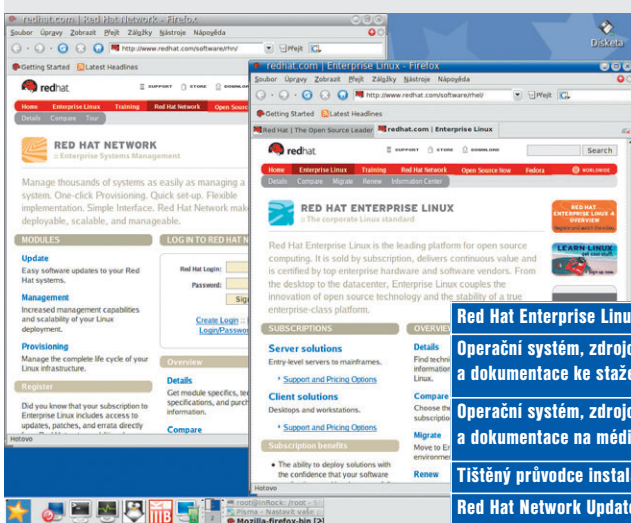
redhat.com | Red Hat Network - Firefox
Soubor Úpravy Zobrazit Přejít Záložky Nástroje Nápověda
http://www.redhat.com/software/rhn/
Přejít
Getting Started Latest Headlines
redhat
SUPPORT STORE DOWNLOAD
Home Enterprise Linux Training Red Hat Network Open Source
Details Compare Tour
RED HAT NETWORK
:: Enterprise Systems Management
Manage thousands of systems as easily as managing a system. One-click Provisioning. Quick set-up. Flexible implementation. Simple Interface. Red Hat Network make deployable, scalable, and manageable.
MODULES
Update
Easy software updates to your Red Hat systems.
Management
Increased management capabilities and scalability of your Linux deployment.
Provisioning
Manage the complete life cycle of your Linux infrastructure.
Register
Did you know that your subscription to Enterprise Linux includes access to updates, patches, and errata directly
LOG IN TO RED HAT N
Red Hat Login:
Password:
Sig
Create Login
Login/Passwo
Overview
Details
Get module specifics, te specifications, and purch information.
Compare
Hotovo

redhat.com | Enterprise Linux - Firefox
Soubor Úpravy Zobrazit Přejít Záložky Nástroje Nápověda
http://www.redhat.com/software/rhel/
Přejít
Getting Started Latest Headlines
Red Hat | The Open Source Leader
redhat.com | Enterprise Linux
redhat
SUPPORT STORE DOWNLOAD
Search
Home Enterprise Linux Training Red Hat Network Open Source Now Fedora WORLDWIDE
Details Compare Migrate Renew Information Center
RED HAT ENTERPRISE LINUX
:: The corporate Linux standard
Red Hat Enterprise Linux is the leading platform for open source computing. It is sold by subscription, delivers continuous value and is certified by top enterprise hardware and software vendors. From the desktop to the datacenter, Enterprise Linux couples the innovation of open source technology and the stability of a true enterprise-class platform.
RED HAT ENTERPRISE LINUX 4 OVERVIEW
LEARN LINUX
SUBSCRIPTIONS
Server solutions
Entry-level servers to mainframes.
Support and Pricing Options
Client solutions
Desktops and workstations.
Support and Pricing Options
Subscription benefits
The ability to deploy solutions with the confidence that your software
OVERVIEW
Details
Find techni information Linux.
Compare
Choose the subscriptio
Migrate
Move to Er environmen
Renew
Hotovo

Disketa

Red Hat Enterprise Linu
Operační systém, zdroj a dokumentace ke staže
Operační systém, zdroj a dokumentace na médi
Tištěný průvodce instal
Red Hat Network Updat

root@Rock: /root - S
Pisma - Nastavit valc
Mozilla-firefox-bin [2]